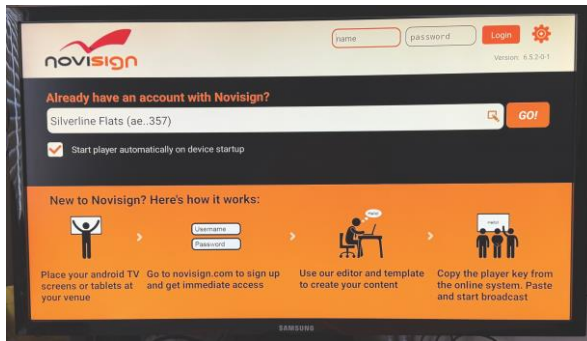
novisign

name

password

Login

Version 6.5.2-0-1

Already have an account with Novisign?

Silverline Flats (ae..357)

GO!

Start player automatically on device startup

New to Novisign? Here's how it works:

Username

Password

Hello!

Place your android TV screens or tablets at your venue

Go to novisign.com to sign up and get immediate access

Use our editor and template to create your content

Copy the player key from the online system. Paste and start broadcast

SAMSUNG